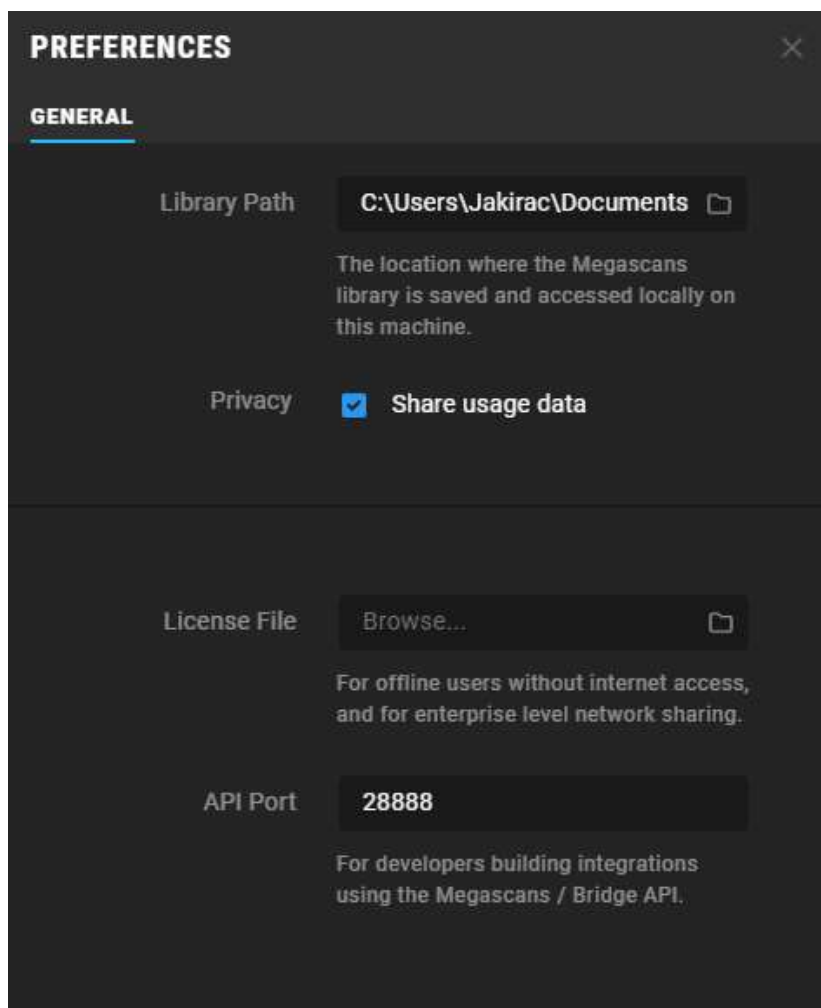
PREFERENCES

×

GENERAL

Library Path

C:\Users\Jakirac\Documents

The location where the Megascans library is saved and accessed locally on this machine.

Privacy

Share usage data

License File

Browse...

For offline users without internet access, and for enterprise level network sharing.

API Port

28888

For developers building integrations using the Megascans / Bridge API.